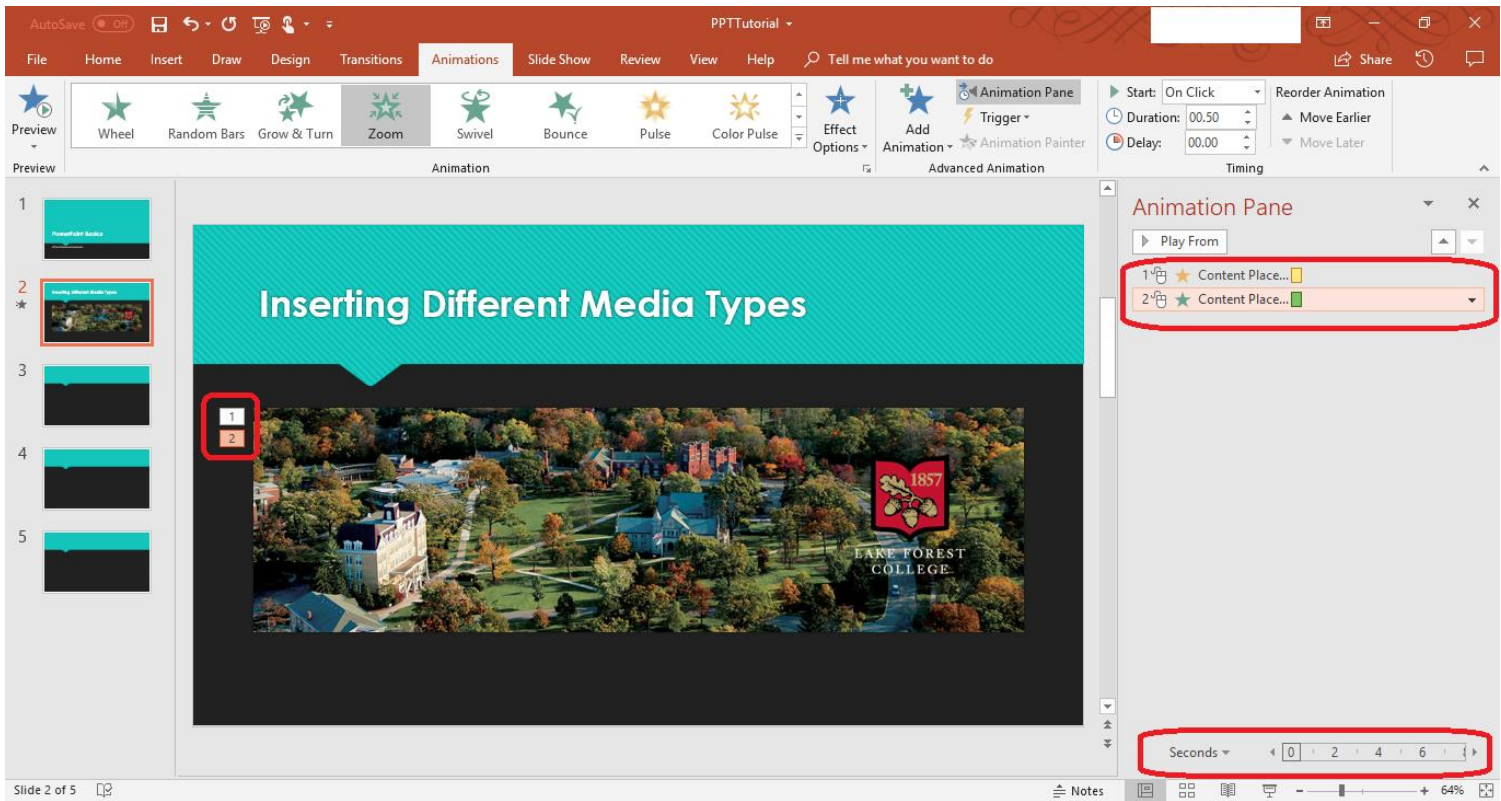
AutoSave Off PPTTutorial

File Home Insert Draw Design Transitions Animations Slide Show Review View Help Tell me what you want to do Share

Preview
Wheel Random Bars Grow & Turn Zoom Swivel Bounce Pulse Color Pulse
Effect Options
Add Animation
Animation Pane
Trigger
Animation Painter
Start: On Click
Duration: 00.50
Delay: 00.00
Reorder Animation
Move Earlier
Move Later
Preview Animation Advanced Animation Timing

1
PowerPoint Basics
2
Inserting Different Media Types
3
4
5

Inserting Different Media Types

1
2

1857
LAKE FOREST COLLEGE

Animation Pane
Play From
1 Content Place...
2 Content Place...

Seconds 0 2 4 6

Slide 2 of 5 Notes 64%